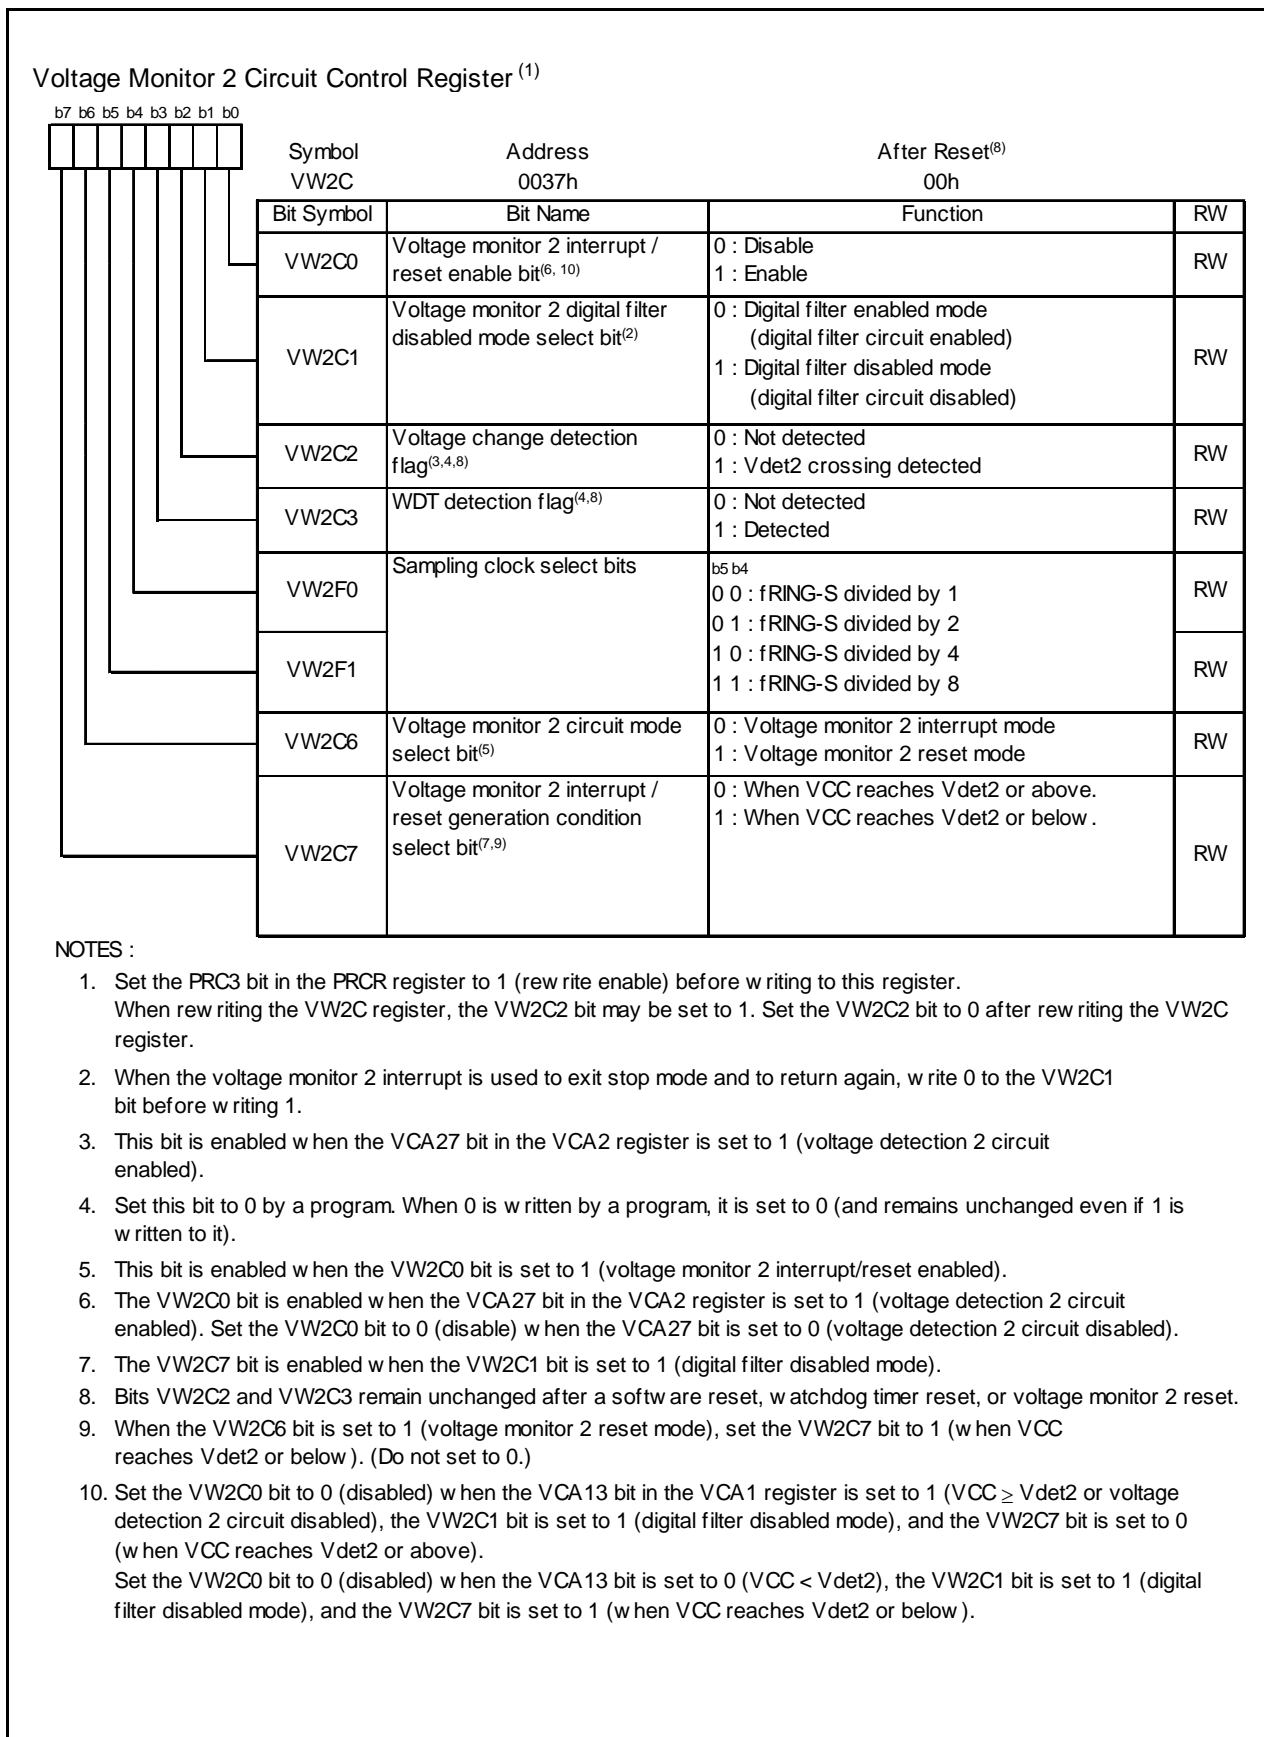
Voltage Monitor 2 Circuit Control Register $^{(1)}$

b7 b6 b5 b4 b3 b2 b1 b0

| Symbol | Address | After Reset$^{(8)}$ |
|---|---|---|
| VW2C | 0037h | 00h |

| Bit Symbol | Bit Name | Function | RW |
|---|---|---|---|
| VW2C0 | Voltage monitor 2 interrupt / reset enable bit$^{(6, 10)}$ | 0 : Disable<br>1 : Enable | RW |
| VW2C1 | Voltage monitor 2 digital filter disabled mode select bit$^{(2)}$ | 0 : Digital filter enabled mode (digital filter circuit enabled)<br>1 : Digital filter disabled mode (digital filter circuit disabled) | RW |
| VW2C2 | Voltage change detection flag$^{(3,4,8)}$ | 0 : Not detected<br>1 : Vdet2 crossing detected | RW |
| VW2C3 | WDT detection flag$^{(4,8)}$ | 0 : Not detected<br>1 : Detected | RW |
| VW2F0 | Sampling clock select bits | b5 b4<br>0 0 : fRING-S divided by 1<br>0 1 : fRING-S divided by 2<br>1 0 : fRING-S divided by 4<br>1 1 : fRING-S divided by 8 | RW |
| VW2F1 | | | RW |
| VW2C6 | Voltage monitor 2 circuit mode select bit$^{(5)}$ | 0 : Voltage monitor 2 interrupt mode<br>1 : Voltage monitor 2 reset mode | RW |
| VW2C7 | Voltage monitor 2 interrupt / reset generation condition select bit$^{(7,9)}$ | 0 : When VCC reaches Vdet2 or above.<br>1 : When VCC reaches Vdet2 or below . | RW |

NOTES :

1. Set the PRC3 bit in the PRCR register to 1 (rewrite enable) before writing to this register.
When rewriting the VW2C register, the VW2C2 bit may be set to 1. Set the VW2C2 bit to 0 after rewriting the VW2C register.
2. When the voltage monitor 2 interrupt is used to exit stop mode and to return again, write 0 to the VW2C1 bit before writing 1.
3. This bit is enabled when the VCA27 bit in the VCA2 register is set to 1 (voltage detection 2 circuit enabled).
4. Set this bit to 0 by a program. When 0 is written by a program, it is set to 0 (and remains unchanged even if 1 is written to it).
5. This bit is enabled when the VW2C0 bit is set to 1 (voltage monitor 2 interrupt/reset enabled).
6. The VW2C0 bit is enabled when the VCA27 bit in the VCA2 register is set to 1 (voltage detection 2 circuit enabled). Set the VW2C0 bit to 0 (disable) when the VCA27 bit is set to 0 (voltage detection 2 circuit disabled).
7. The VW2C7 bit is enabled when the VW2C1 bit is set to 1 (digital filter disabled mode).
8. Bits VW2C2 and VW2C3 remain unchanged after a software reset, watchdog timer reset, or voltage monitor 2 reset.
9. When the VW2C6 bit is set to 1 (voltage monitor 2 reset mode), set the VW2C7 bit to 1 (when VCC reaches Vdet2 or below ). (Do not set to 0.)
10. Set the VW2C0 bit to 0 (disabled) when the VCA13 bit in the VCA1 register is set to 1 (VCC $\geq$ Vdet2 or voltage detection 2 circuit disabled), the VW2C1 bit is set to 1 (digital filter disabled mode), and the VW2C7 bit is set to 0 (when VCC reaches Vdet2 or above).
Set the VW2C0 bit to 0 (disabled) when the VCA13 bit is set to 0 (VCC < Vdet2), the VW2C1 bit is set to 1 (digital filter disabled mode), and the VW2C7 bit is set to 1 (when VCC reaches Vdet2 or below ).